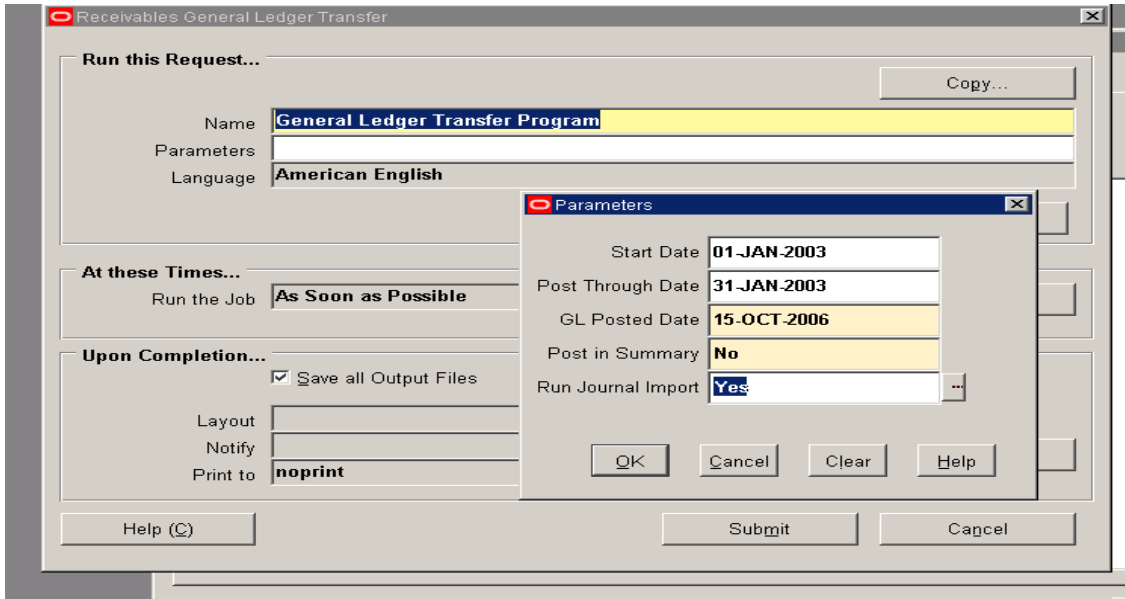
Receivables General Ledger Transfer

Run this Request...

Copy...

Name General Ledger Transfer Program
Parameters
Language American English

Parameters

Start Date 01-JAN-2003
Post Through Date 31-JAN-2003
GL Posted Date 15-OCT-2006
Post in Summary No
Run Journal Import Yes ...

OK Cancel Clear Help

At these Times...
Run the Job As Soon as Possible

Upon Completion...
☑ Save all Output Files

Layout
Notify
Print to noprint

Help (C)

Submit

Cancel